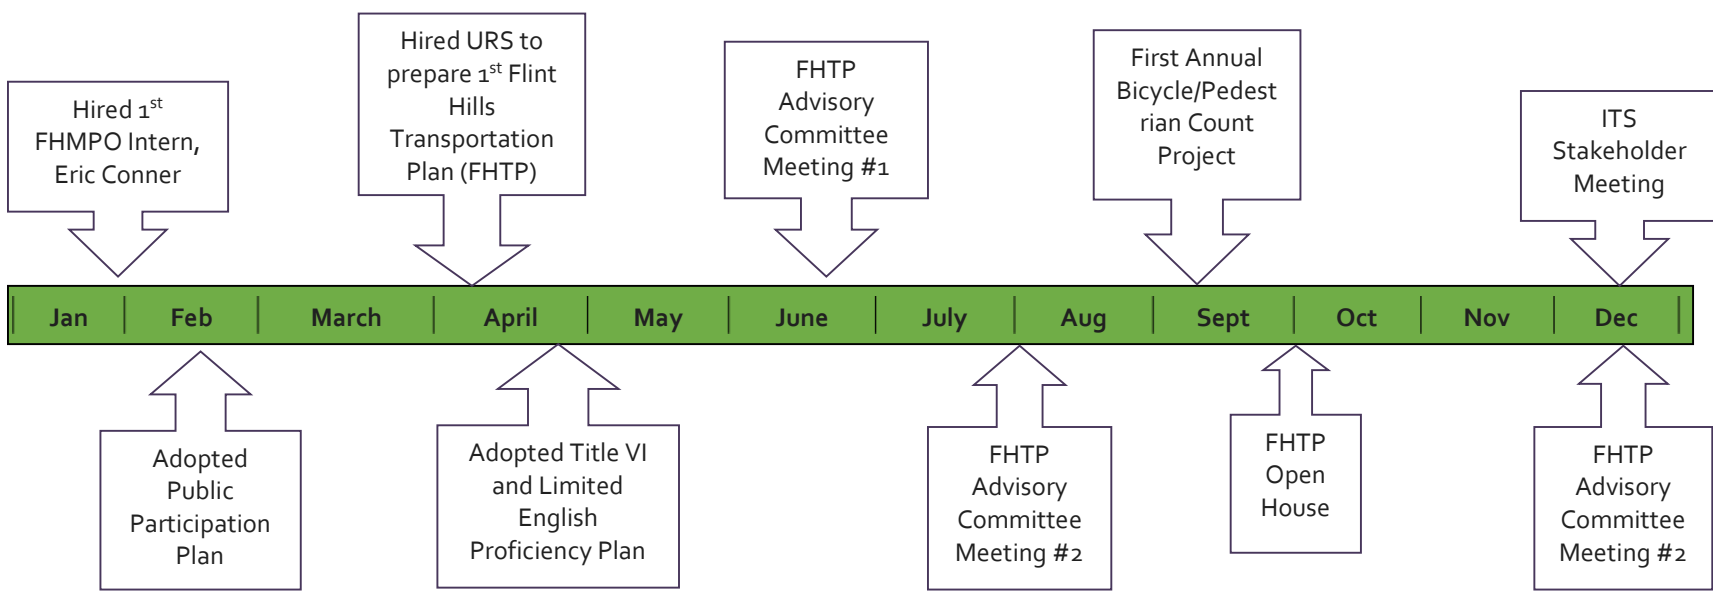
Hired 1$^{st}$ FHMPO Intern, Eric Conner

Hired URS to prepare 1$^{st}$ Flint Hills Transportation Plan (FHTP)

FHTP Advisory Committee Meeting #1

First Annual Bicycle/Pedestrian Count Project

ITS Stakeholder Meeting

Jan | Feb | March | April | May | June | July | Aug | Sept | Oct | Nov | Dec

Adopted Public Participation Plan

Adopted Title VI and Limited English Proficiency Plan

FHTP Advisory Committee Meeting #2

FHTP Open House

FHTP Advisory Committee Meeting #2